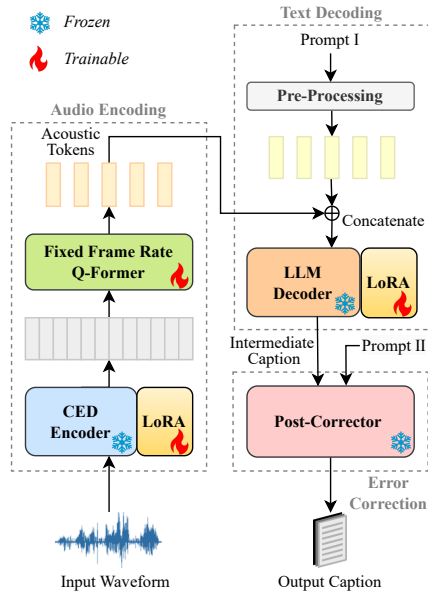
Frozen
Trainable

Text Decoding
Prompt I
Pre-Processing

Audio Encoding
Acoustic Tokens

Concatenate

Fixed Frame Rate Q-Former

LLM Decoder
LoRA

Intermediate Caption
Prompt II

CED Encoder
LoRA

Post-Corrector

Error Correction

Input Waveform
Output Caption